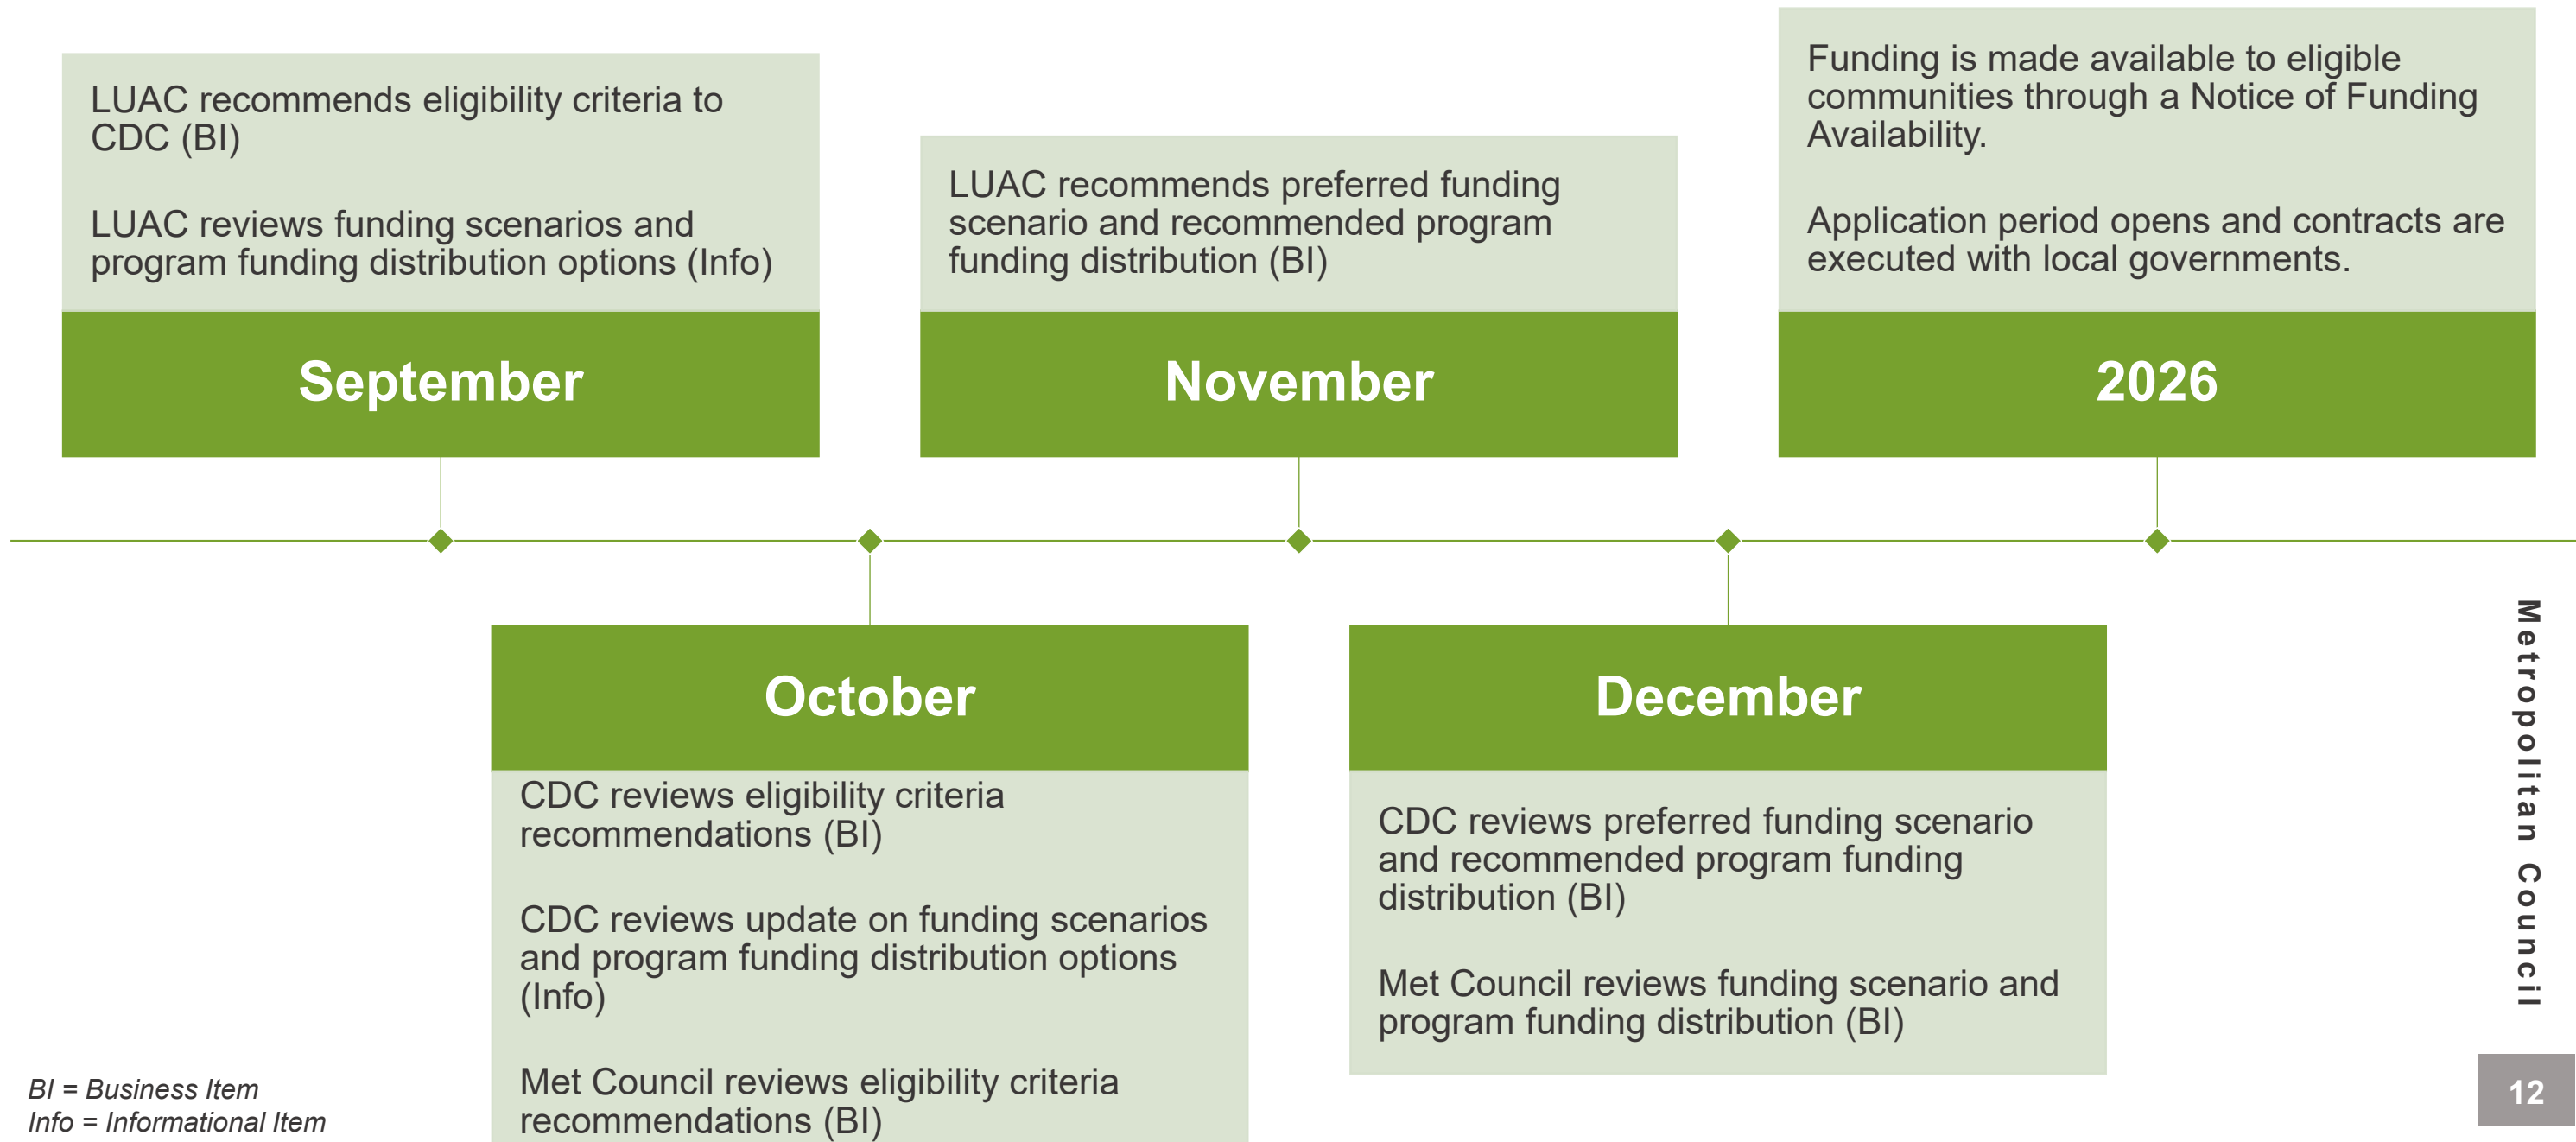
LUAC recommends eligibility criteria to CDC (BI)

LUAC reviews funding scenarios and program funding distribution options (Info)

September

October

CDC reviews eligibility criteria recommendations (BI)

CDC reviews update on funding scenarios and program funding distribution options (Info)

Met Council reviews eligibility criteria recommendations (BI)

LUAC recommends preferred funding scenario and recommended program funding distribution (BI)

November

December

CDC reviews preferred funding scenario and recommended program funding distribution (BI)

Met Council reviews funding scenario and program funding distribution (BI)

Funding is made available to eligible communities through a Notice of Funding Availability.

Application period opens and contracts are executed with local governments.

2026

BI = Business Item
Info = Informational Item

Metropolitan Council

12